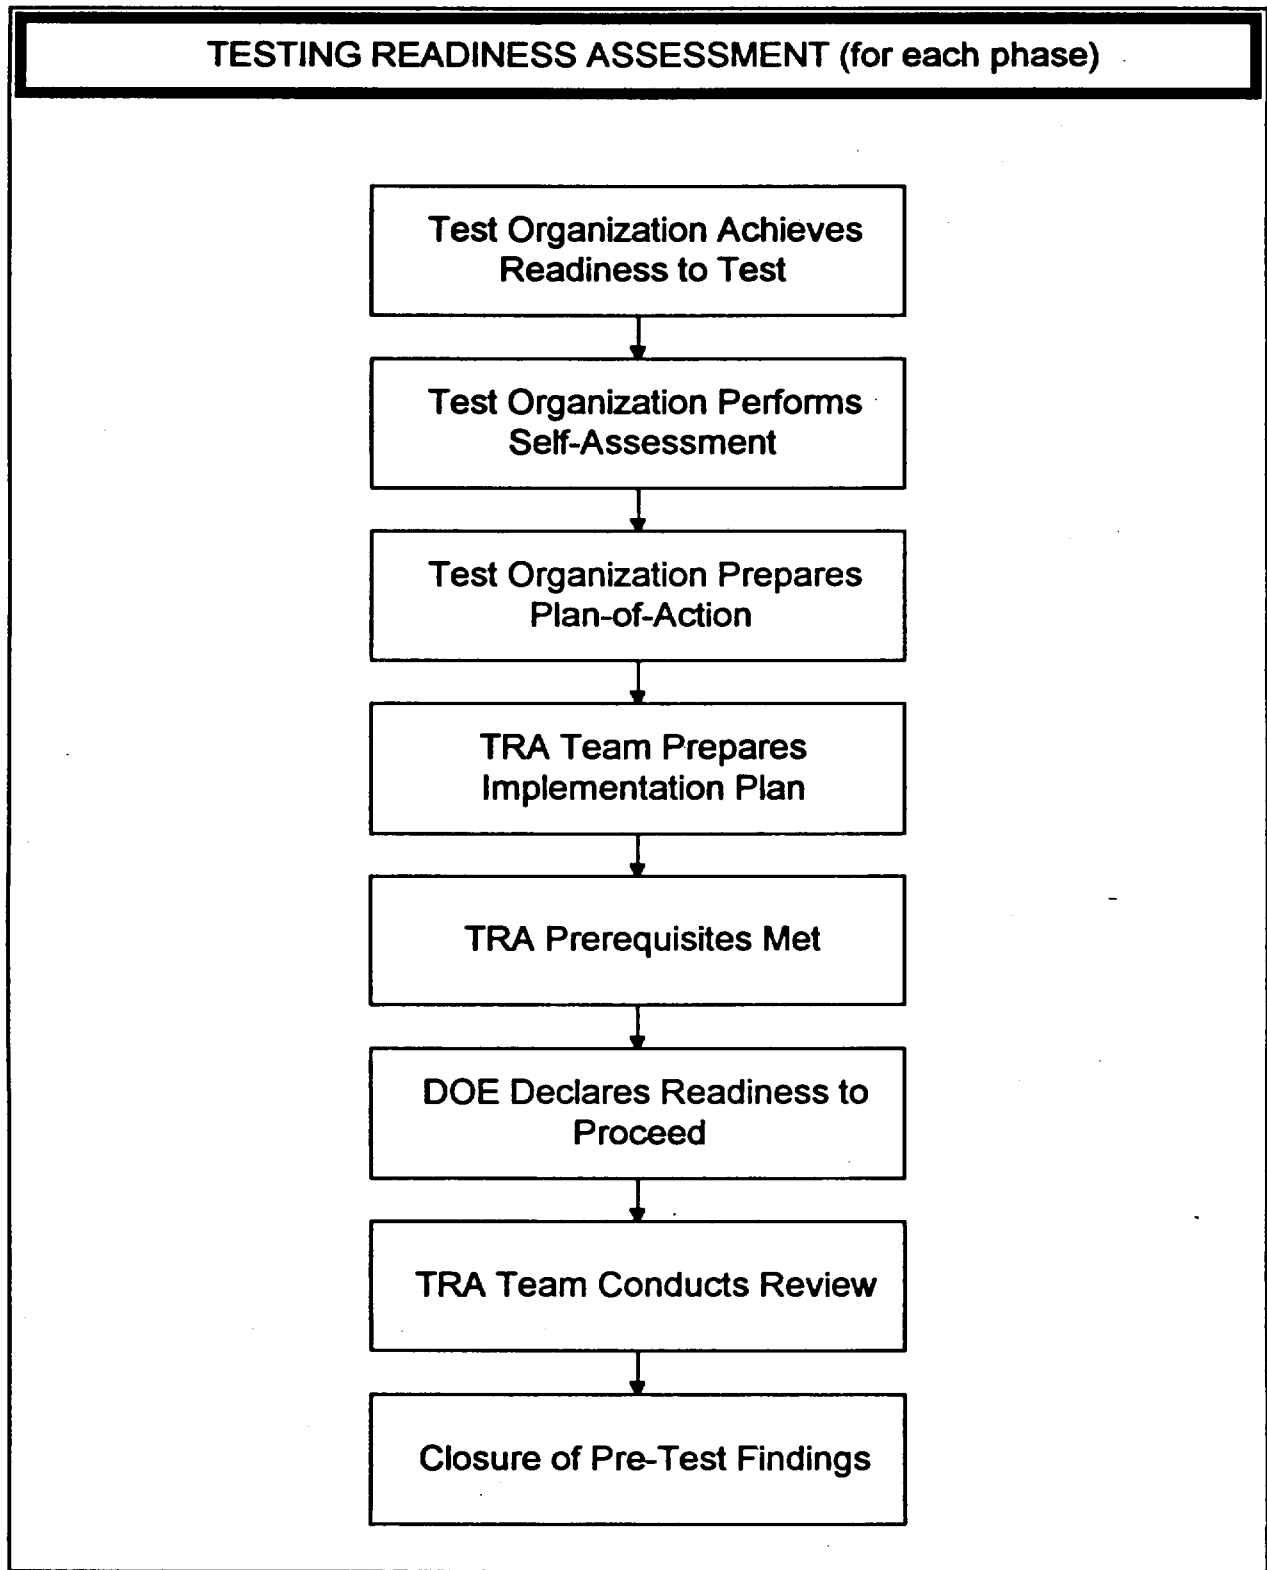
TESTING READINESS ASSESSMENT (for each phase)

Test Organization Achieves Readiness to Test

Test Organization Performs Self-Assessment

Test Organization Prepares Plan-of-Action

TRA Team Prepares Implementation Plan

TRA Prerequisites Met

DOE Declares Readiness to Proceed

TRA Team Conducts Review

Closure of Pre-Test Findings